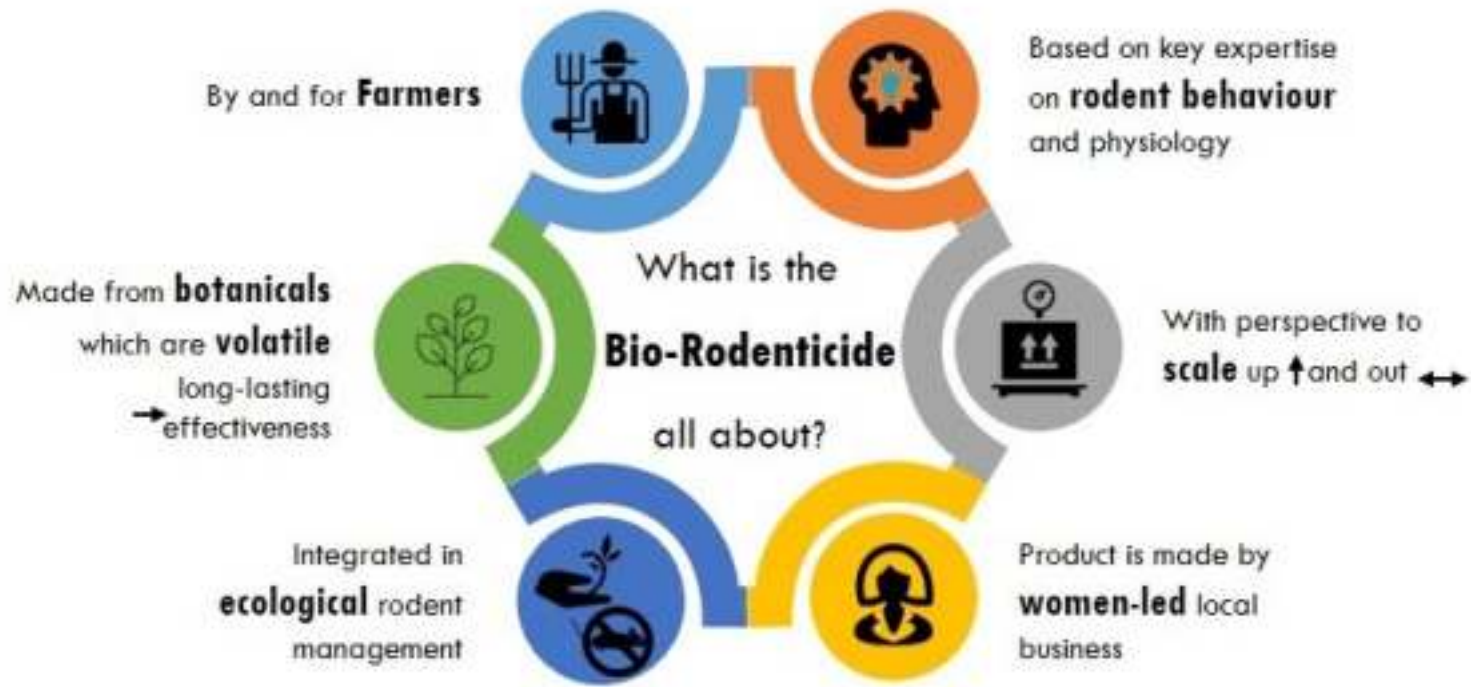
By and for **Farmers**

Based on key expertise on **rodent behaviour** and physiology

Made from **botanicals** which are **volatile** long-lasting → effectiveness

What is the **Bio-Rodenticide** all about?

With perspective to **scale** up ↑ and out ↔

Integrated in **ecological** rodent management

Product is made by **women-led** local business